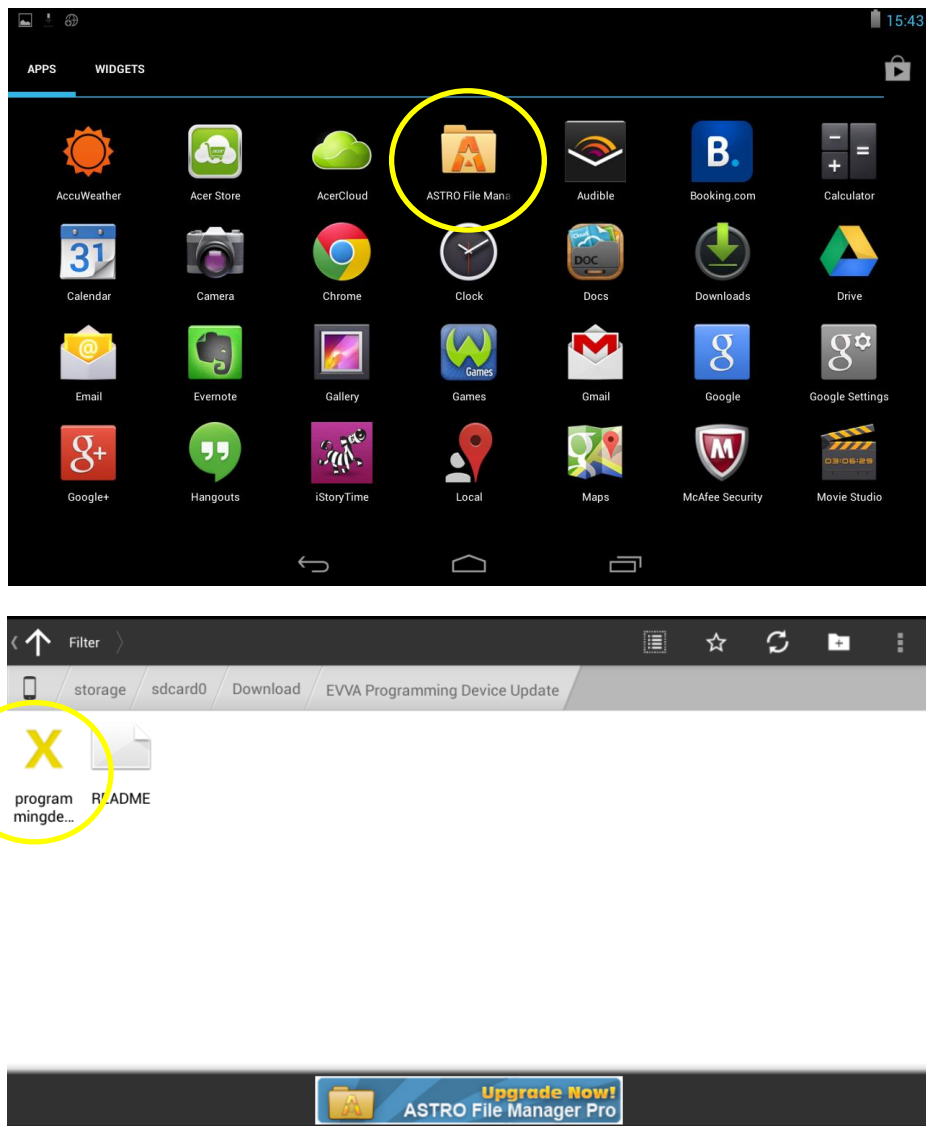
15:43

APPS WIDGETS

AccuWeather
Acer Store
AcerCloud
ASTRO File Mana
Audible
Booking.com
Calculator
Calendar
Camera
Chrome
Clock
Docs
Downloads
Drive
Email
Evernote
Gallery
Games
Gmail
Google
Google Settings
Google+
Hangouts
iStoryTime
Local
Maps
McAfee Security
Movie Studio

Filter

storage sdcard0 Download EVVA Programming Device Update

program mingde...
README

Upgrade Now!
ASTRO File Manager Pro